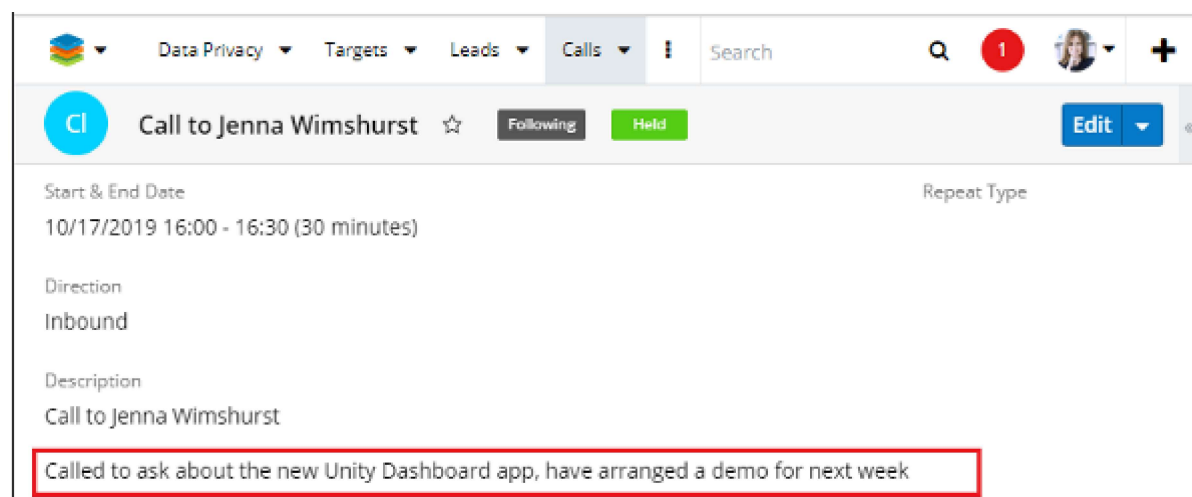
Data Privacy Targets Leads Calls Search 1

Cl Call to Jenna Wimshurst ☆ Following Held Edit

Start & End Date
10/17/2019 16:00 - 16:30 (30 minutes)

Repeat Type

Direction
Inbound

Description
Call to Jenna Wimshurst

Called to ask about the new Unity Dashboard app, have arranged a demo for next week